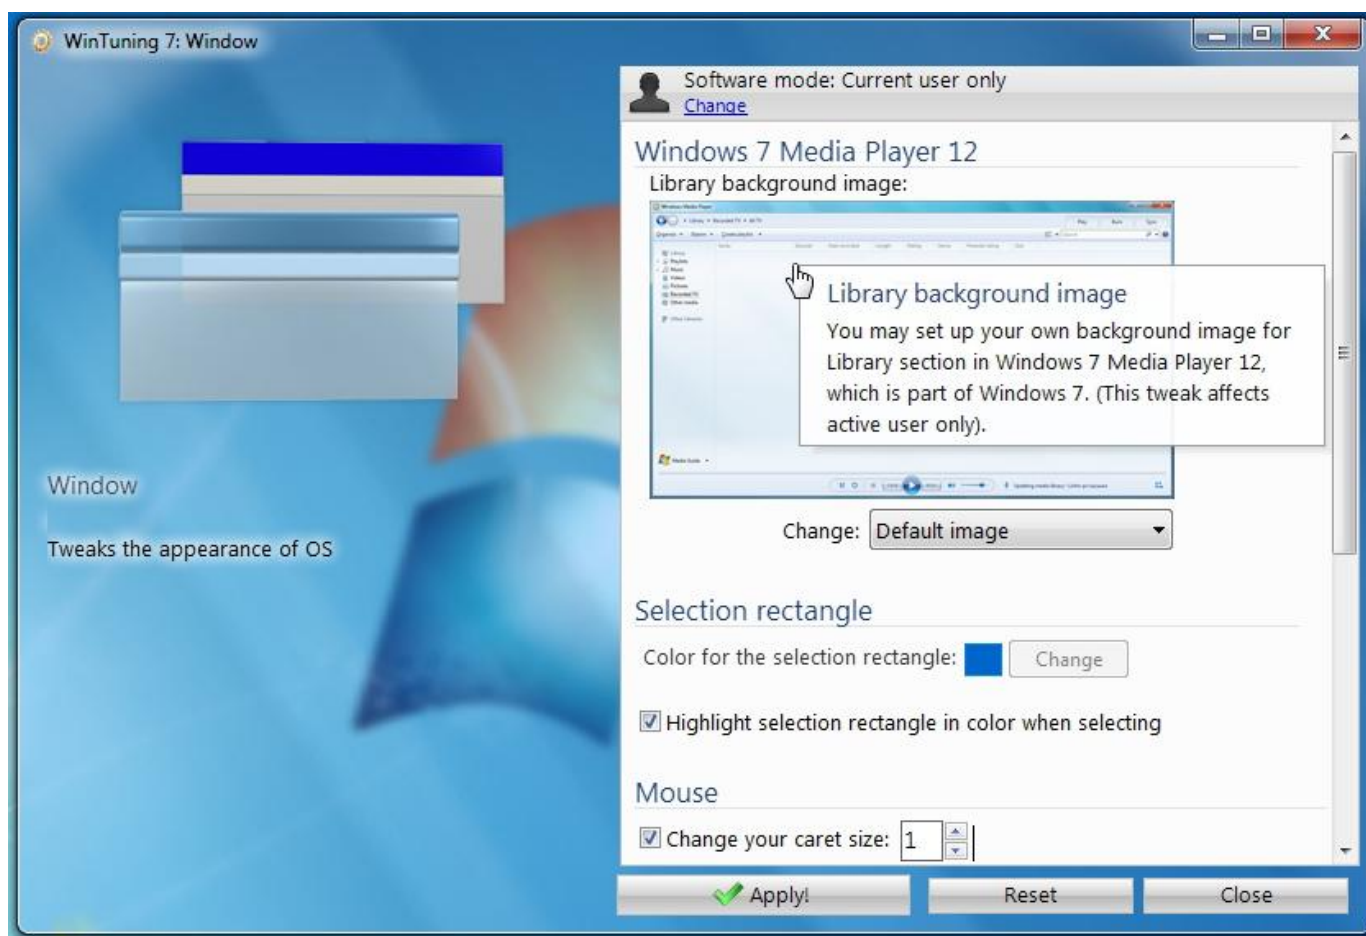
WinTuning 7: Window

Window

Tweaks the appearance of OS

Software mode: Current user only
Change

Windows 7 Media Player 12

Library background image:

Library background image
You may set up your own background image for Library section in Windows 7 Media Player 12, which is part of Windows 7. (This tweak affects active user only).

Change: Default image

Selection rectangle

Color for the selection rectangle: Change

Highlight selection rectangle in color when selecting

Mouse

Change your caret size: 1

Apply!
Reset
Close